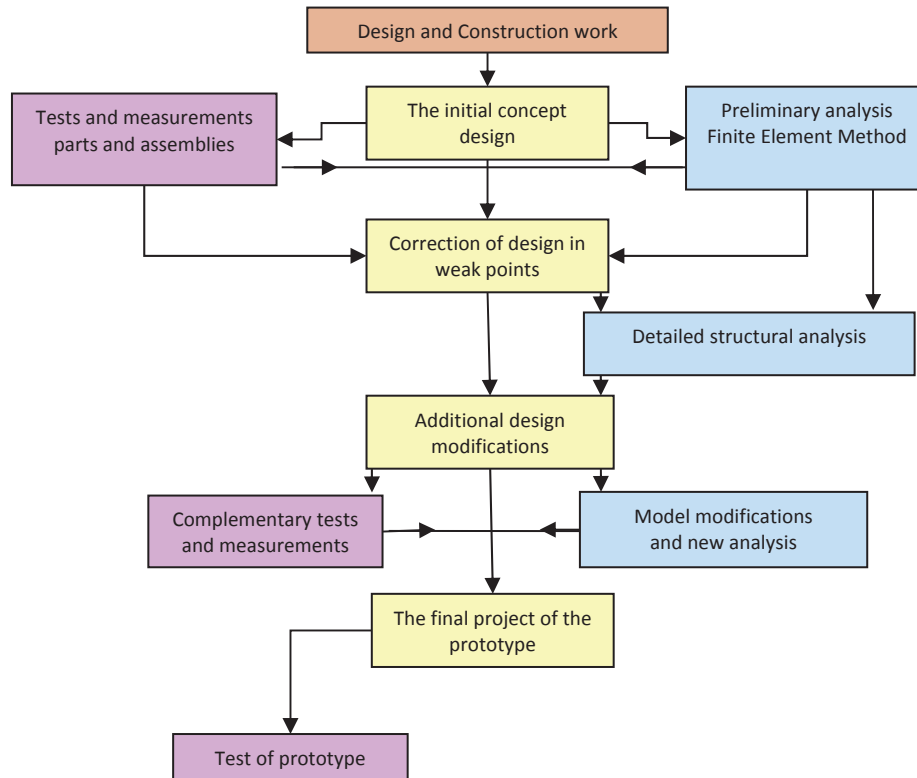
Design and Construction work

Tests and measurements parts and assemblies

The initial concept design

Preliminary analysis Finite Element Method

Correction of design in weak points

Detailed structural analysis

Additional design modifications

Complementary tests and measurements

Model modifications and new analysis

The final project of the prototype

Test of prototype